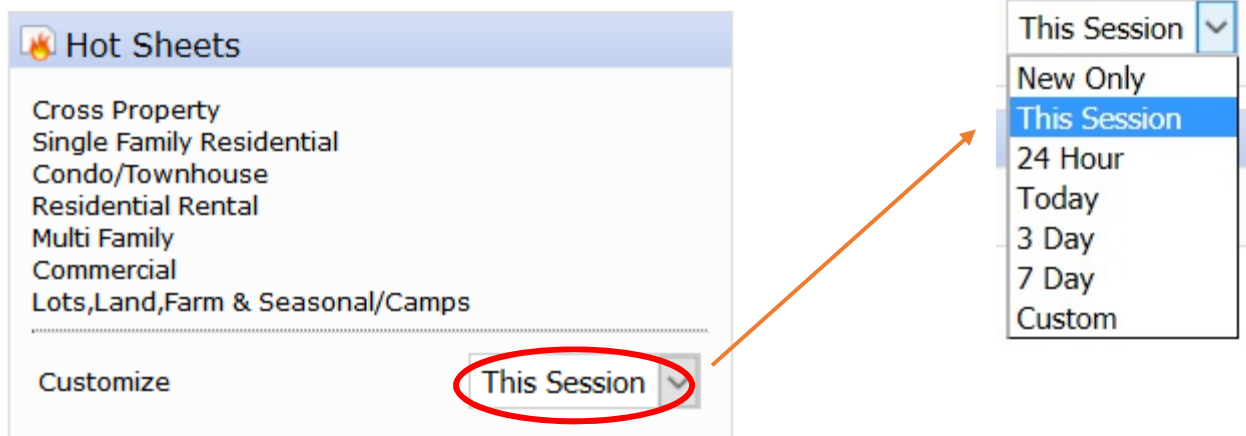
Hot Sheets

Cross Property
Single Family Residential
Condo/Townhouse
Residential Rental
Multi Family
Commercial
Lots,Land,Farm & Seasonal/Camps

Customize

This Session

This Session

New Only
This Session
24 Hour
Today
3 Day
7 Day
Custom